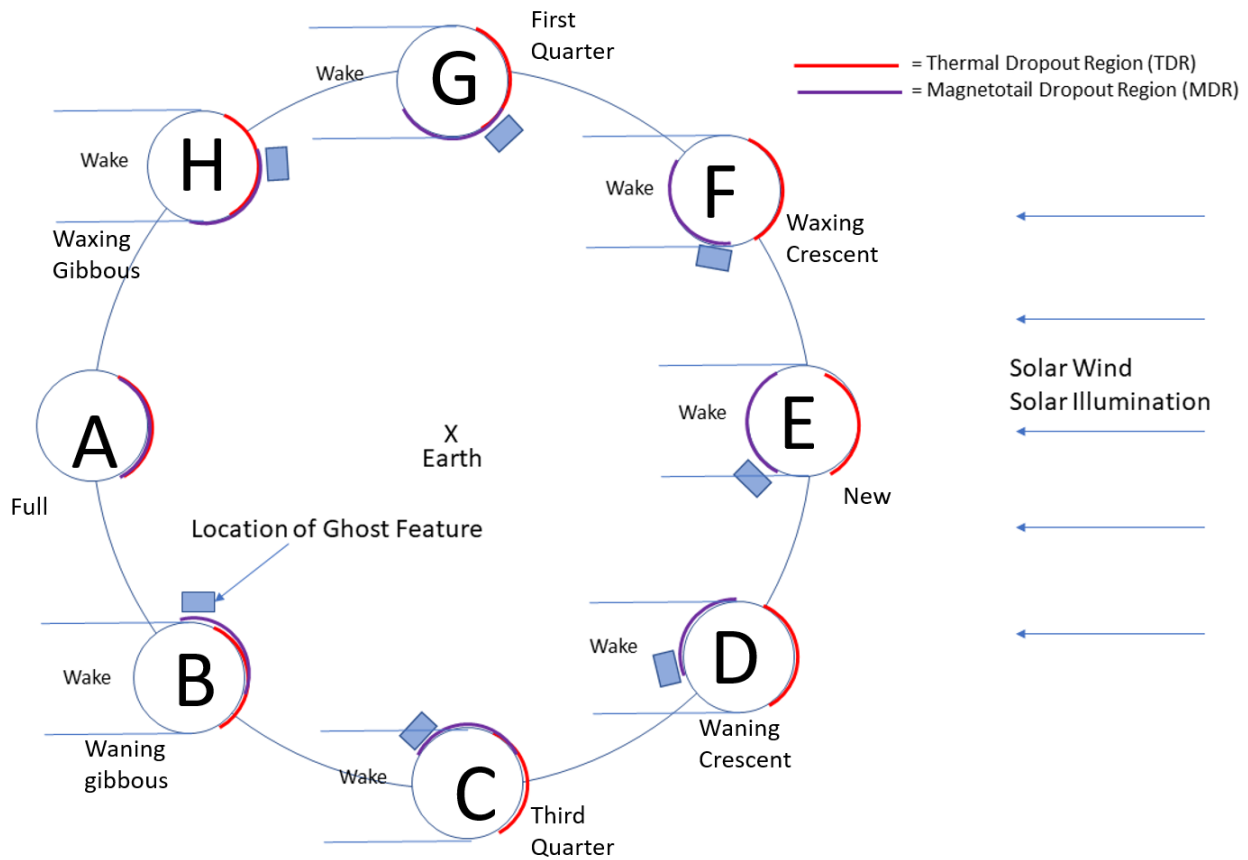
= Thermal Dropout Region (TDR)
= Magnetotail Dropout Region (MDR)

First Quarter

Wake G

Wake H

Waxing Gibbous

Wake F

Waxing Crescent

Solar Wind
Solar Illumination

Wake E

New

A

Full

X
Earth

Location of Ghost Feature

Wake B

Waning gibbous

Wake D

Waning Crescent

Wake C

Third Quarter